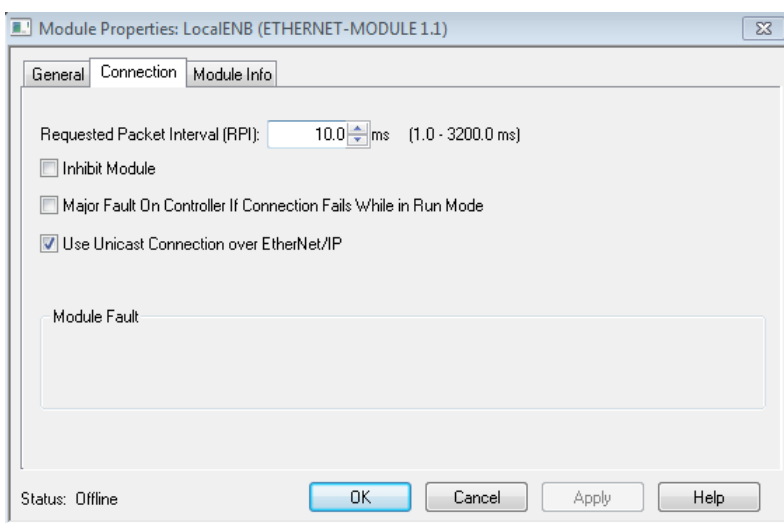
Module Properties: LocalENB (ETHERNET-MODULE 1.1)

General | Connection | Module Info

Requested Packet Interval (RPI): 10.0 ms (1.0 - 3200.0 ms)

Inhibit Module

Major Fault On Controller If Connection Fails While in Run Mode

Use Unicast Connection over EtherNet/IP

Module Fault

Status: Offline

OK | Cancel | Apply | Help